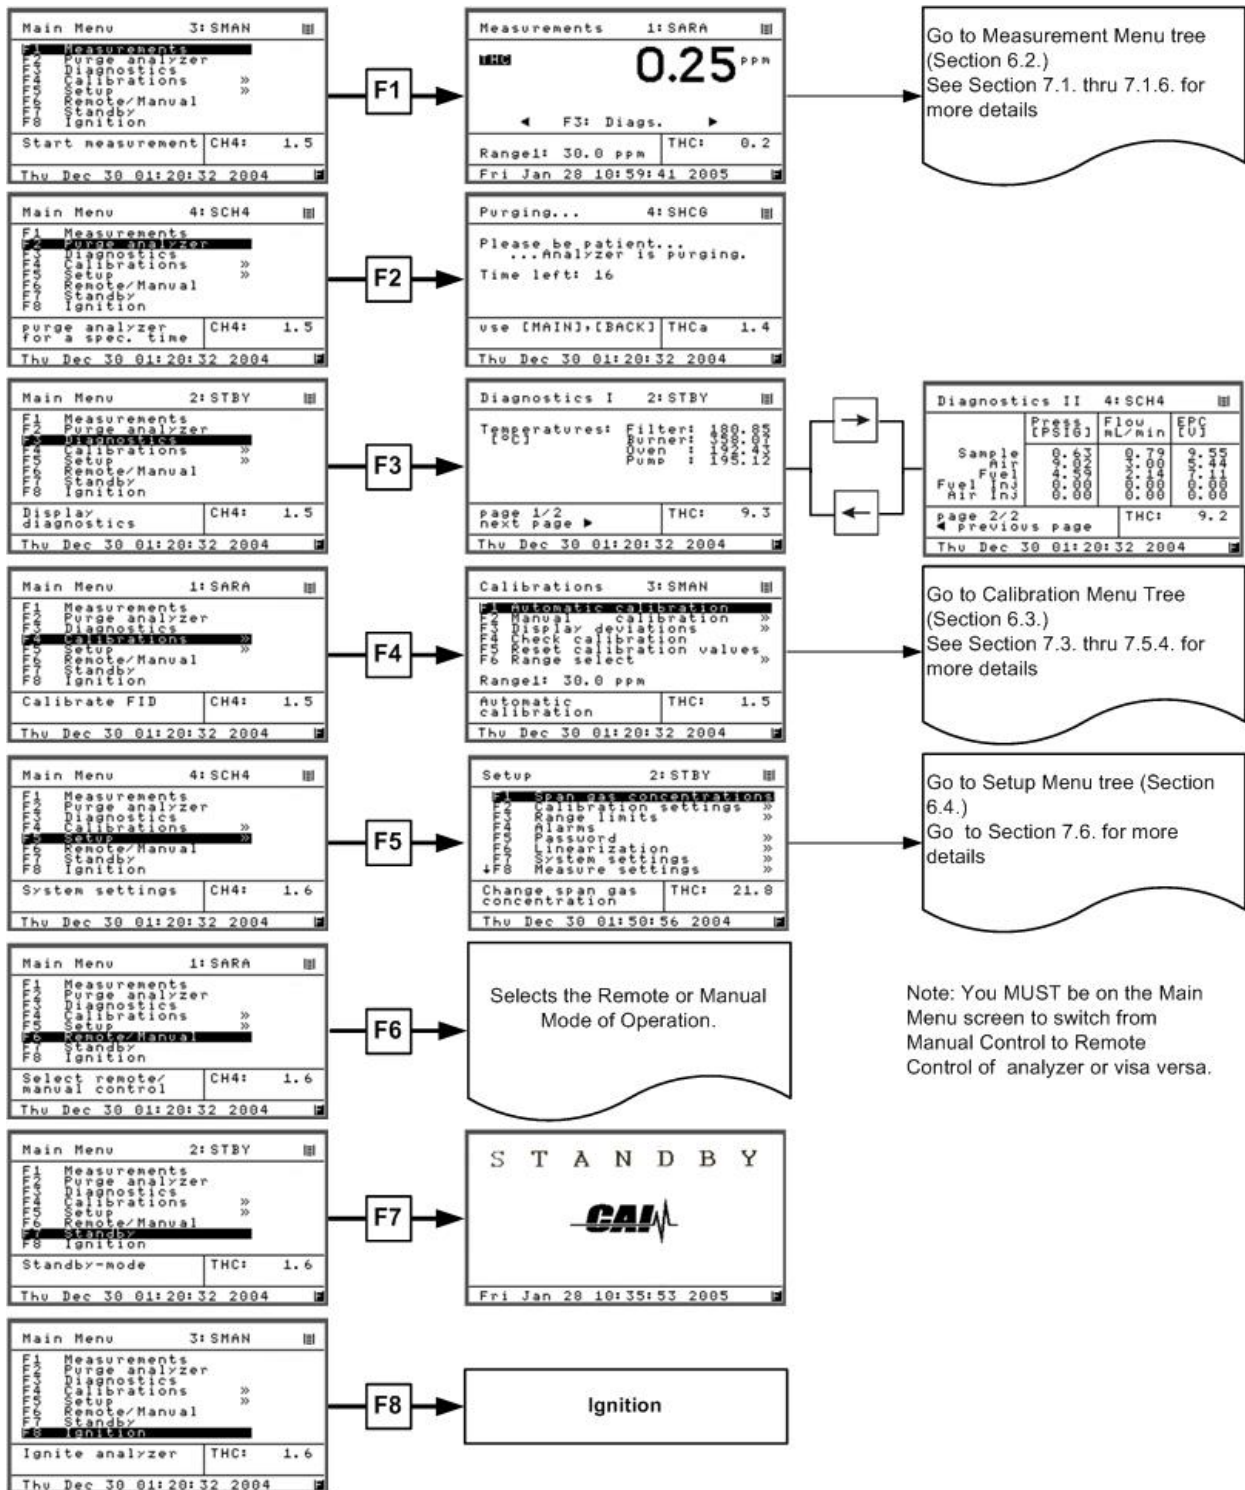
Main Menu 3:SMAN
F1 Measurements
F2 Purge analyzer
F3 Diagnostics
F4 Calibrations »
F5 Setup »
F6 Remote/Manual
F7 Standby
F8 Ignition
Start measurement CH4: 1.5
Thu Dec 30 01:20:32 2004

F1

Measurements 1:SARA
THC 0.25 PPM
◄ F3: Diags. ►
Range1: 30.0 ppm THC: 0.2
Fri Jan 28 10:59:41 2005

Go to Measurement Menu tree (Section 6.2.)
See Section 7.1. thru 7.1.6. for more details

Main Menu 4:SCH4
F1 Measurements
F2 Purge analyzer
F3 Diagnostics
F4 Calibrations »
F5 Setup »
F6 Remote/Manual
F7 Standby
F8 Ignition
purge analyzer for a spec. time CH4: 1.5
Thu Dec 30 01:20:32 2004

F2

Purging... 4:SHCG
Please be patient...
...Analyzer is purging.
Time left: 16
use [MAIN],[BACK] THCa 1.4
Thu Dec 30 01:20:32 2004

Main Menu 2:STBY
F1 Measurements
F2 Purge analyzer
F3 Diagnostics
F4 Calibrations »
F5 Setup »
F6 Remote/Manual
F7 Standby
F8 Ignition
Display diagnostics CH4: 1.5
Thu Dec 30 01:20:32 2004

F3

Diagnostics I 2:STBY
Temperatures: [°C] Filter: 180.85
Burner: 358.07
Oven : 122.43
Pump : 195.12
page 1/2
next page ► THC: 9.3
Thu Dec 30 01:20:32 2004

→
←

Diagnostics II 4:SCH4
| | Press [PSIG] | Flow mL/min | EPC [V] |
|---|---|---|---|
| Sample | 0.63 | 0.79 | 9.55 |
| Air | 9.92 | 3.00 | 5.44 |
| Fuel | 4.59 | 2.14 | 7.11 |
| Fuel Inj | 0.00 | 0.00 | 0.00 |
| Air Inj | 0.00 | 0.00 | 0.00 |
page 2/2
◄ previous page THC: 9.2
Thu Dec 30 01:20:32 2004

Main Menu 1:SARA
F1 Measurements
F2 Purge analyzer
F3 Diagnostics
F4 Calibrations »
F5 Setup »
F6 Remote/Manual
F7 Standby
F8 Ignition
Calibrate FID CH4: 1.5
Thu Dec 30 01:20:32 2004

F4

Calibrations 3:SMAN
F1 Automatic calibration
F2 Manual calibration »
F3 Display deviations »
F4 Check calibration
F5 Reset calibration values
F6 Range select »
Range1: 30.0 ppm
Automatic calibration THC: 1.5
Thu Dec 30 01:20:32 2004

Go to Calibration Menu Tree (Section 6.3.)
See Section 7.3. thru 7.5.4. for more details

Main Menu 4:SCH4
F1 Measurements
F2 Purge analyzer
F3 Diagnostics
F4 Calibrations »
F5 Setup »
F6 Remote/Manual
F7 Standby
F8 Ignition
System settings CH4: 1.6
Thu Dec 30 01:20:32 2004

F5

Setup 2:STBY
F1 Span gas concentrations
F2 Calibration settings »
F3 Range limits »
F4 Alarms
F5 Password »
F6 Linearization »
F7 System settings »
↓F8 Measure settings »
Change span gas concentration THC: 21.8
Thu Dec 30 01:50:56 2004

Go to Setup Menu tree (Section 6.4.)
Go to Section 7.6. for more details

Main Menu 1:SARA
F1 Measurements
F2 Purge analyzer
F3 Diagnostics
F4 Calibrations »
F5 Setup »
F6 Remote/Manual
F7 Standby
F8 Ignition
Select remote/ manual control CH4: 1.6
Thu Dec 30 01:20:32 2004

F6

Selects the Remote or Manual Mode of Operation.

Note: You MUST be on the Main Menu screen to switch from Manual Control to Remote Control of analyzer or visa versa.

Main Menu 2:STBY
F1 Measurements
F2 Purge analyzer
F3 Diagnostics
F4 Calibrations »
F5 Setup »
F6 Remote/Manual
F7 Standby
F8 Ignition
Standby-mode THC: 1.6
Thu Dec 30 01:20:32 2004

F7

STANDBY
CAI
Fri Jan 28 10:35:53 2005

Main Menu 3:SMAN
F1 Measurements
F2 Purge analyzer
F3 Diagnostics
F4 Calibrations »
F5 Setup »
F6 Remote/Manual
F7 Standby
F8 Ignition
Ignite analyzer THC: 1.6
Thu Dec 30 01:20:32 2004

F8

Ignition